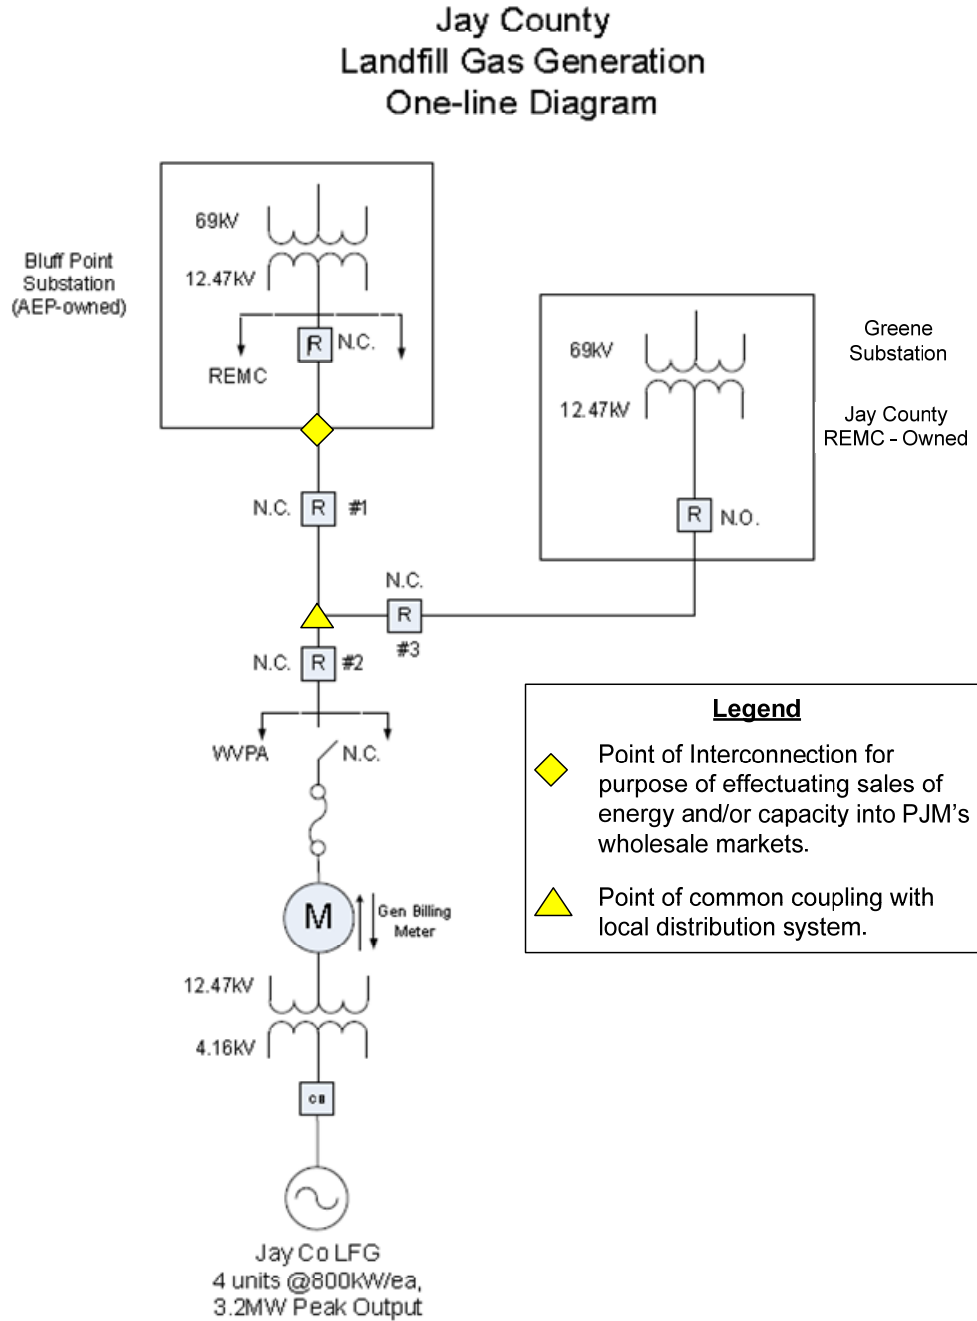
Jay County
Landfill Gas Generation
One-line Diagram

Bluff Point
Substation
(AEP-owned)

69kV
12.47kV
R N.C.
REMC

N.C. R #1

Greene
Substation

Jay County
REMC - Owned

69kV
12.47kV
R N.O.

N.C.
R
#3

N.C. R #2

WVPA
N.C.

M
Gen Billing
Meter

12.47kV
4.16kV
CB

Jay Co LFG
4 units @800kW/ea,
3.2MW Peak Output

Legend
Point of Interconnection for purpose of effectuating sales of energy and/or capacity into PJM's wholesale markets.
Point of common coupling with local distribution system.